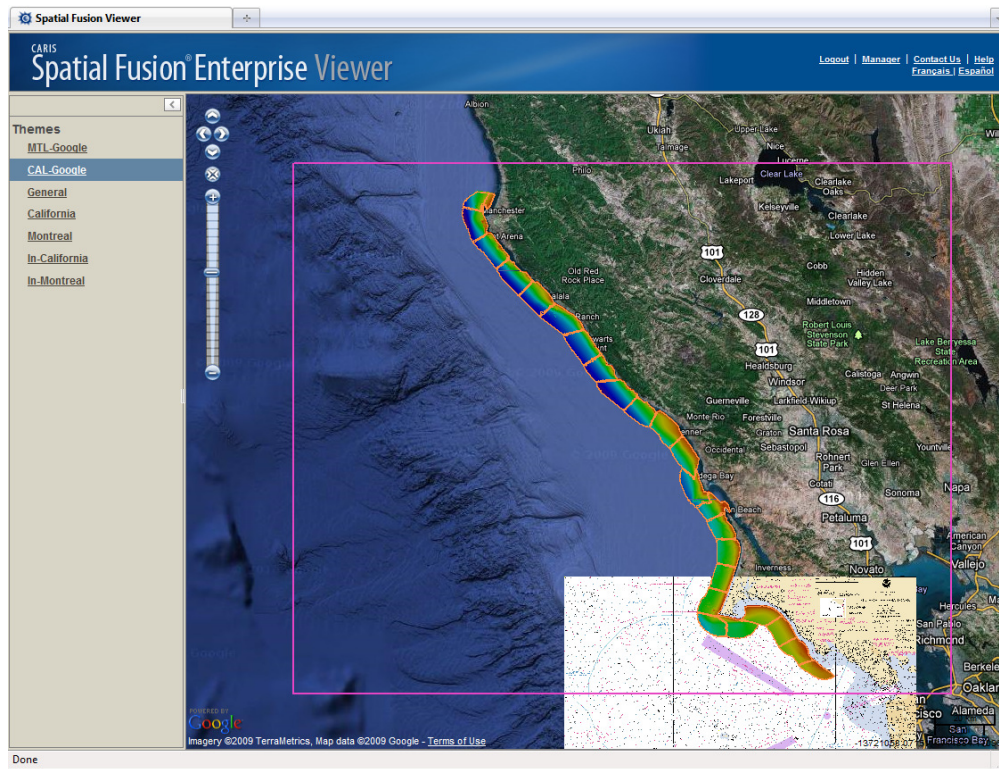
Spatial Fusion Viewer

CARIS
Spatial Fusion® Enterprise Viewer

Logout | Manager | Contact Us | Help
Français | Español

Themes
MTL-Google
CAL-Google
General
California
Montreal
In-California
In-Montreal

Albion
Ukiah
Upper Lake
Talmage
Lucerne
Philo
Clear Lake
Lakeport
Clearlake Oaks
Kelseyville
Clearlake
Manchester
Point Arena
Lower Lake
101
Cobb
Old Red Rock Place
Cloverdale
Hidden Valley Lake
Gualala
Middletown
Sea Ranch
128
Stewarts Point
Robert Louis Stevenson State Park
Lake Berryessa State Recreation Area
101
Healdsburg
Calistoga
Angwin
Windsor
Deer Park
Guerneville
Larkfield-Wikiup
St Helena
Monte Rio
Forestville
Jenner
Graton
Santa Rosa
Yountville
Occidental
Sebastopol
Rohnert Park
Glen Ellen
Bodega Bay
Cotati
Napa
116
Sonoma
Dillon Beach
Petaluma
American Canyon
101
Inverness
Novato
Vallejo
Hercules
Richmond
Berkeley
Oakland
Alameda
San Francisco Bay
Francisco

POWERED BY Google
Imagery ©2009 TerraMetrics, Map data ©2009 Google - Terms of Use
13721058.07

Done